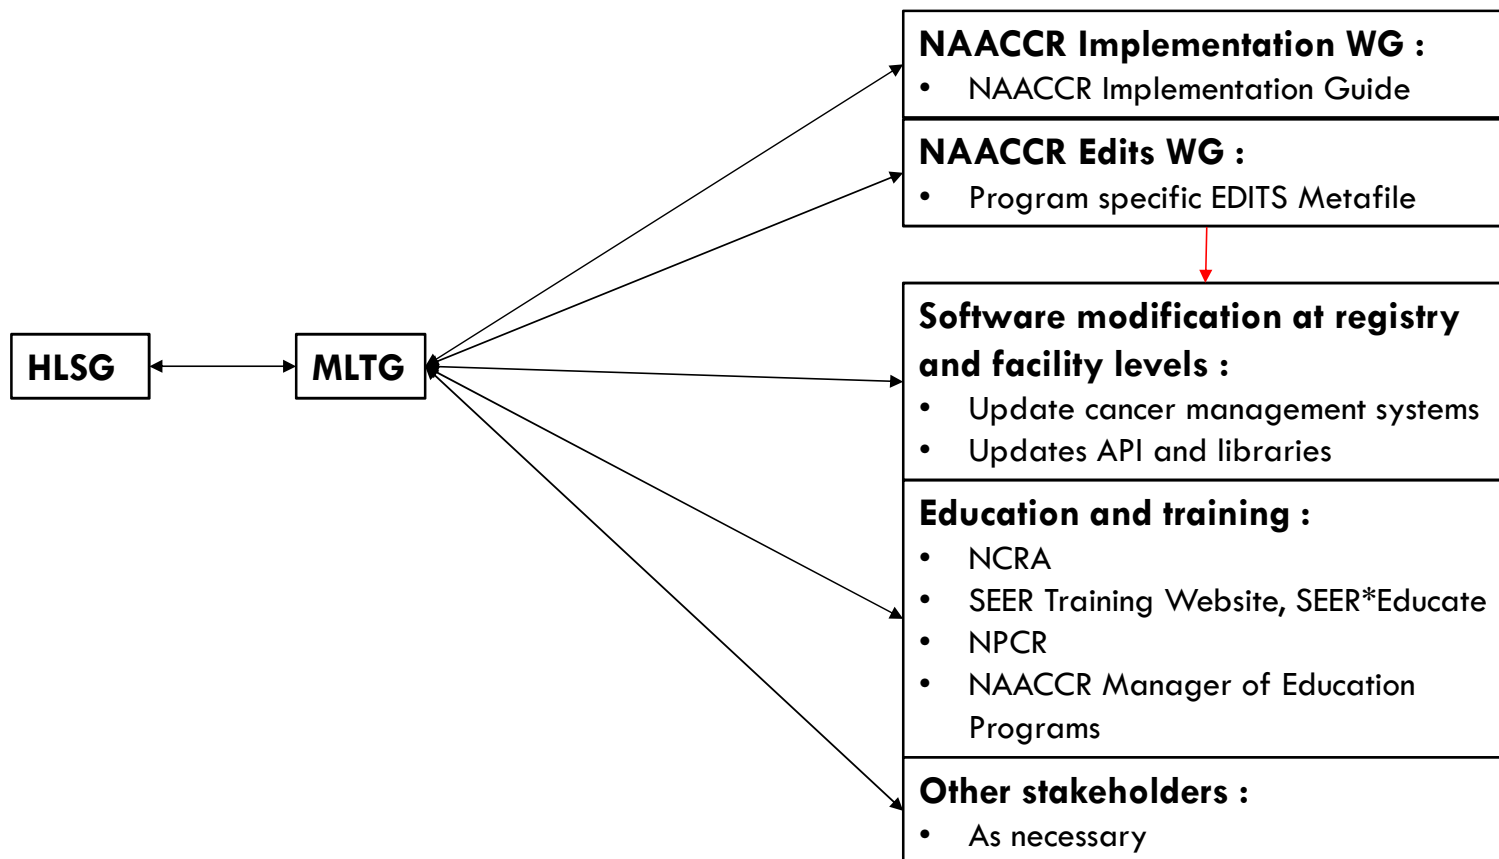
HLSG

MLTG

NAACCR Implementation WG :
• NAACCR Implementation Guide

NAACCR Edits WG :
• Program specific EDITS Metafile

Software modification at registry and facility levels :
• Update cancer management systems
• Updates API and libraries

Education and training :
• NCRA
• SEER Training Website, SEER*Educate
• NPCR
• NAACCR Manager of Education Programs

Other stakeholders :
• As necessary